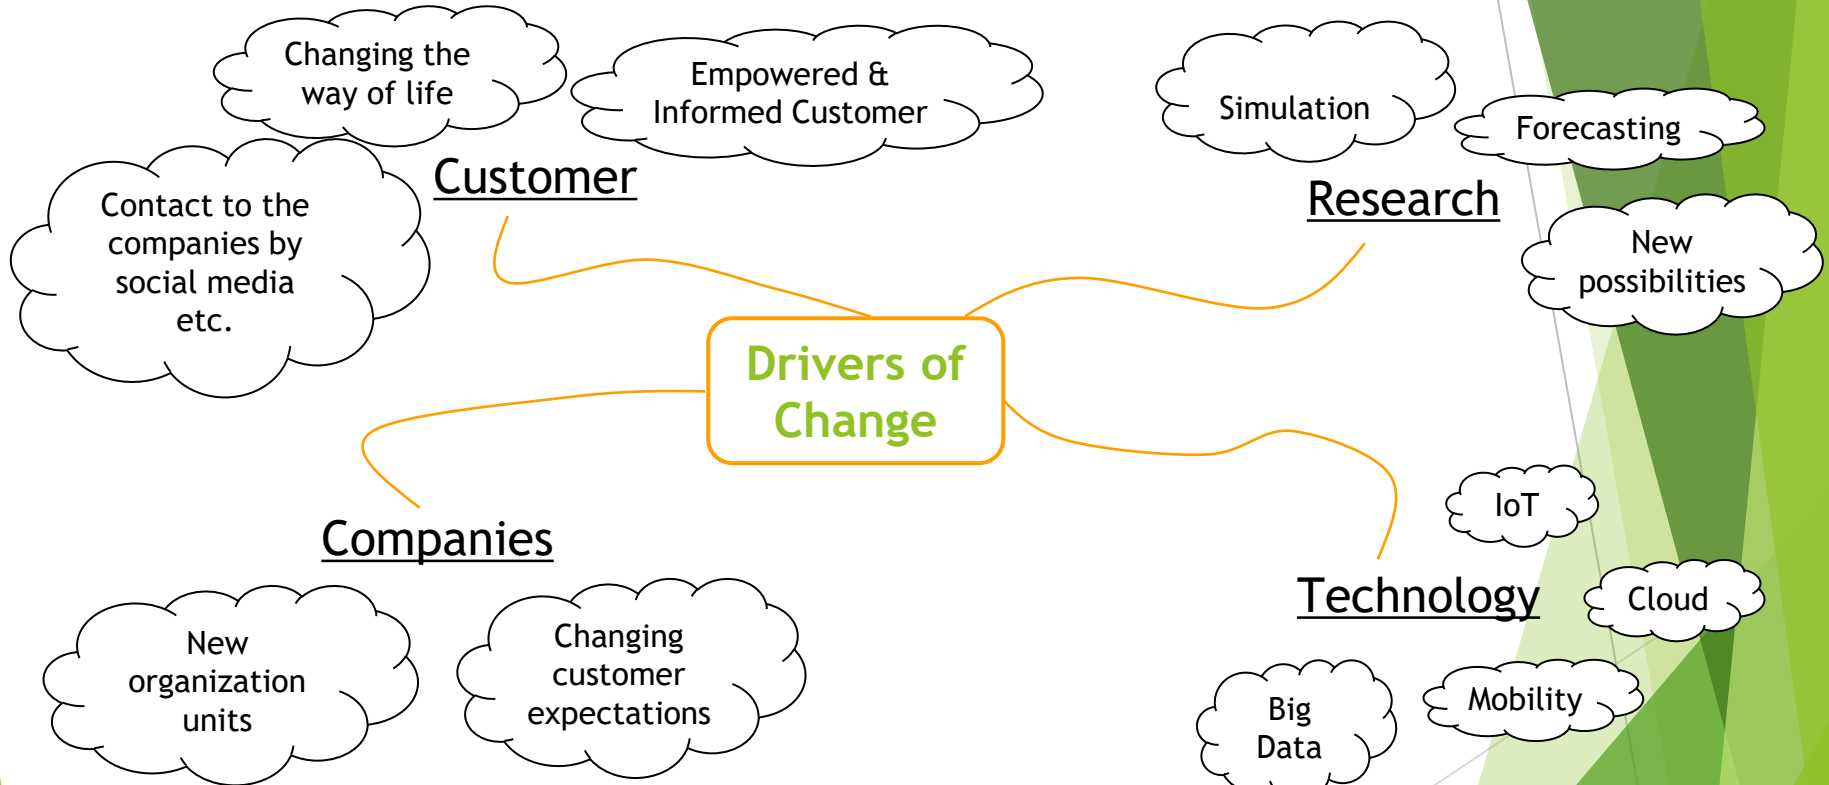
Drivers of Change

Customer

Changing the way of life

Empowered & Informed Customer

Contact to the companies by social media etc.

Research

Simulation

Forecasting

New possibilities

Companies

New organization units

Changing customer expectations

Technology

IoT

Cloud

Mobility

Big Data